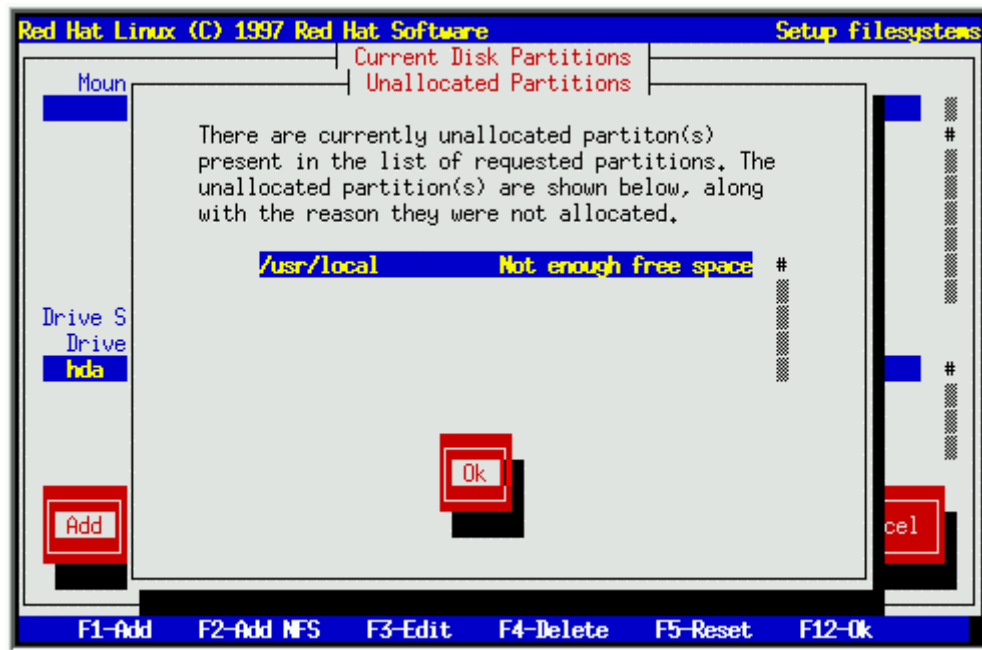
Red Hat Linux (C) 1997 Red Hat Software
Setup filesystems

Current Disk Partitions

Moun

Unallocated Partitions

There are currently unallocated partiton(s) present in the list of requested partitions. The unallocated partition(s) are shown below, along with the reason they were not allocated.

/usr/local Not enough free space

Drive S
Drive
hda

Ok

Add

cel

F1-Add F2-Add NFS F3-Edit F4-Delete F5-Reset F12-Ok